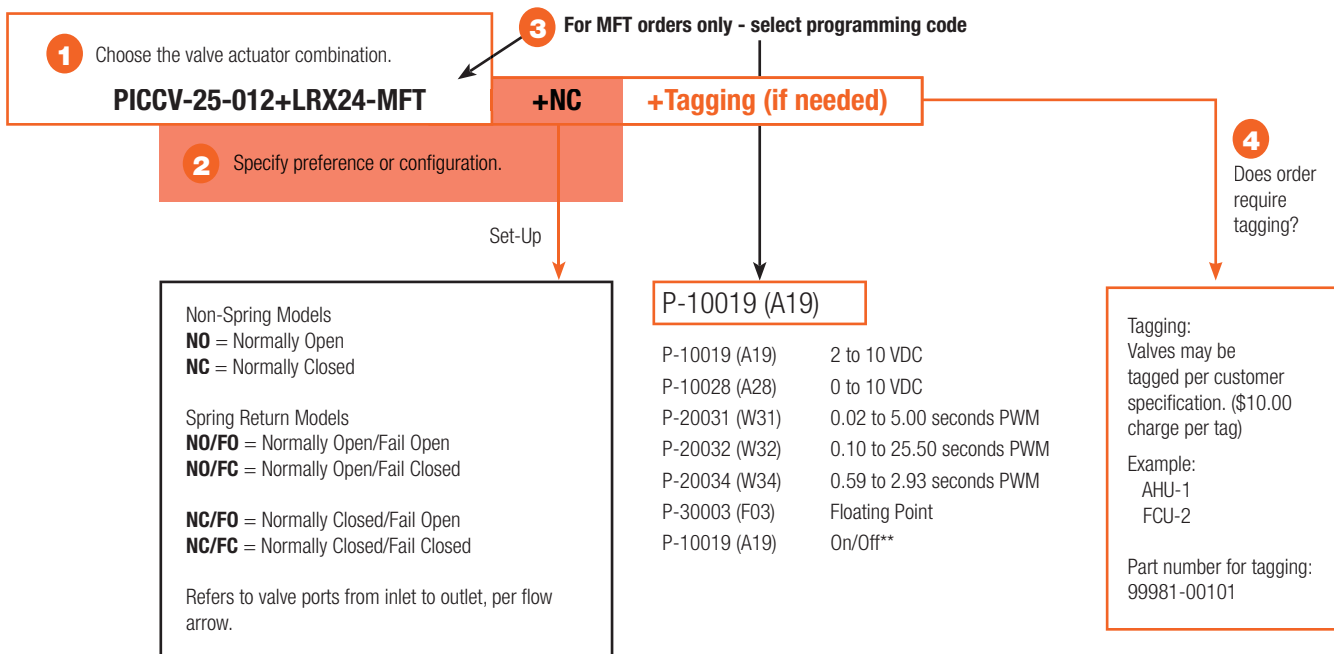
1 Choose the valve actuator combination.

PICCV-25-012+LRX24-MFT

3 For MFT orders only - select programming code

+NC

+Tagging (if needed)

2 Specify preference or configuration.

4 Does order require tagging?

Set-Up

Non-Spring Models
**NO** = Normally Open
**NC** = Normally Closed

Spring Return Models
**NO/FO** = Normally Open/Fail Open
**NO/FC** = Normally Open/Fail Closed

**NC/FO** = Normally Closed/Fail Open
**NC/FC** = Normally Closed/Fail Closed

Refers to valve ports from inlet to outlet, per flow arrow.

P-10019 (A19)

| | |
|---|---|
| P-10019 (A19) | 2 to 10 VDC |
| P-10028 (A28) | 0 to 10 VDC |
| P-20031 (W31) | 0.02 to 5.00 seconds PWM |
| P-20032 (W32) | 0.10 to 25.50 seconds PWM |
| P-20034 (W34) | 0.59 to 2.93 seconds PWM |
| P-30003 (F03) | Floating Point |
| P-10019 (A19) | On/Off** |

Tagging:
Valves may be tagged per customer specification. ($10.00 charge per tag)

Example:
AHU-1
FCU-2

Part number for tagging:
99981-00101